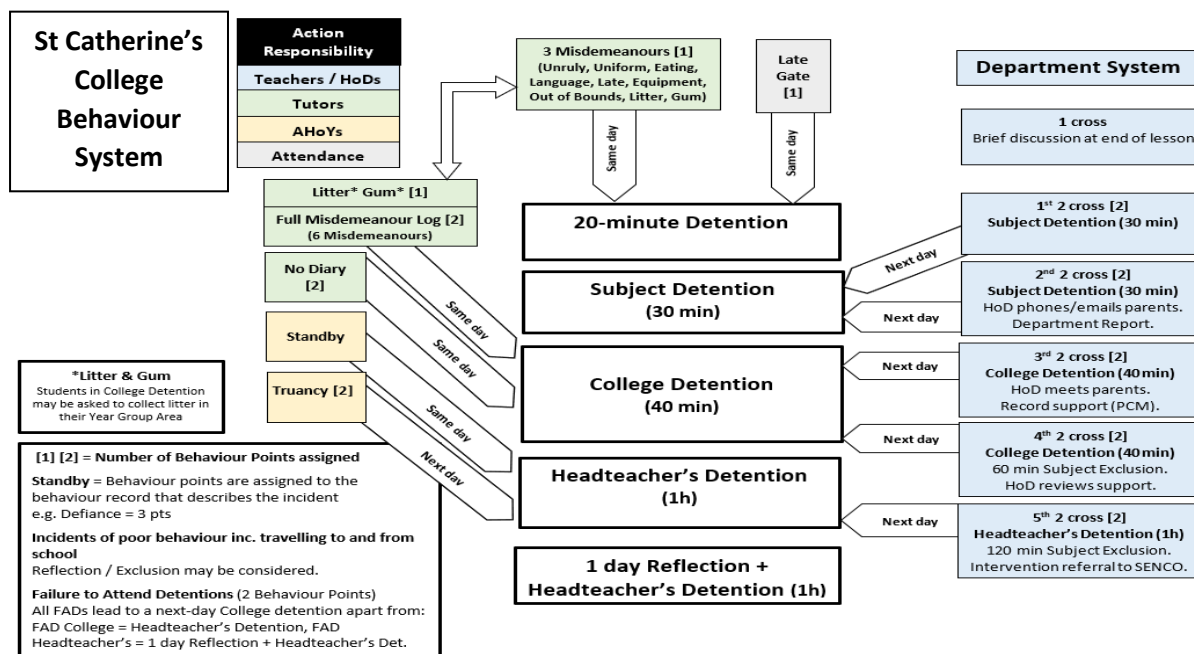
St Catherine's College Behaviour System

Action Responsibility
Teachers / HoDs
Tutors
AHoYs
Attendance

3 Misdemeanours [1]
(Unruly, Uniform, Eating, Language, Late, Equipment, Out of Bounds, Litter, Gum)

Late Gate [1]

Same day

Same day

Department System

1 cross
Brief discussion at end of lesson

Litter* Gum* [1]

Full Misdemeanour Log [2]
(6 Misdemeanours)

20-minute Detention

1st 2 cross [2]
Subject Detention (30 min)

Next day

No Diary [2]

Same day

Subject Detention
(30 min)

2nd 2 cross [2]
Subject Detention (30 min)
HoD phones/emails parents.
Department Report.

Next day

Standby

Same day

*Litter & Gum
Students in College Detention may be asked to collect litter in their Year Group Area

Truancy [2]

Same day

College Detention
(40 min)

Next day

3rd 2 cross [2]
College Detention (40 min)
HoD meets parents.
Record support (PCM).

Next day

[1] [2] = Number of Behaviour Points assigned

Standby = Behaviour points are assigned to the behaviour record that describes the incident
e.g. Defiance = 3 pts

Incidents of poor behaviour inc. travelling to and from school
Reflection / Exclusion may be considered.

Failure to Attend Detentions (2 Behaviour Points)
All FADs lead to a next-day College detention apart from:
FAD College = Headteacher's Detention, FAD Headteacher's = 1 day Reflection + Headteacher's Det.

Headteacher's Detention
(1h)

Next day

4th 2 cross [2]
College Detention (40 min)
60 min Subject Exclusion.
HoD reviews support.

Next day

5th 2 cross [2]
Headteacher's Detention (1h)
120 min Subject Exclusion.
Intervention referral to SENCO.

1 day Reflection +
Headteacher's Detention (1h)